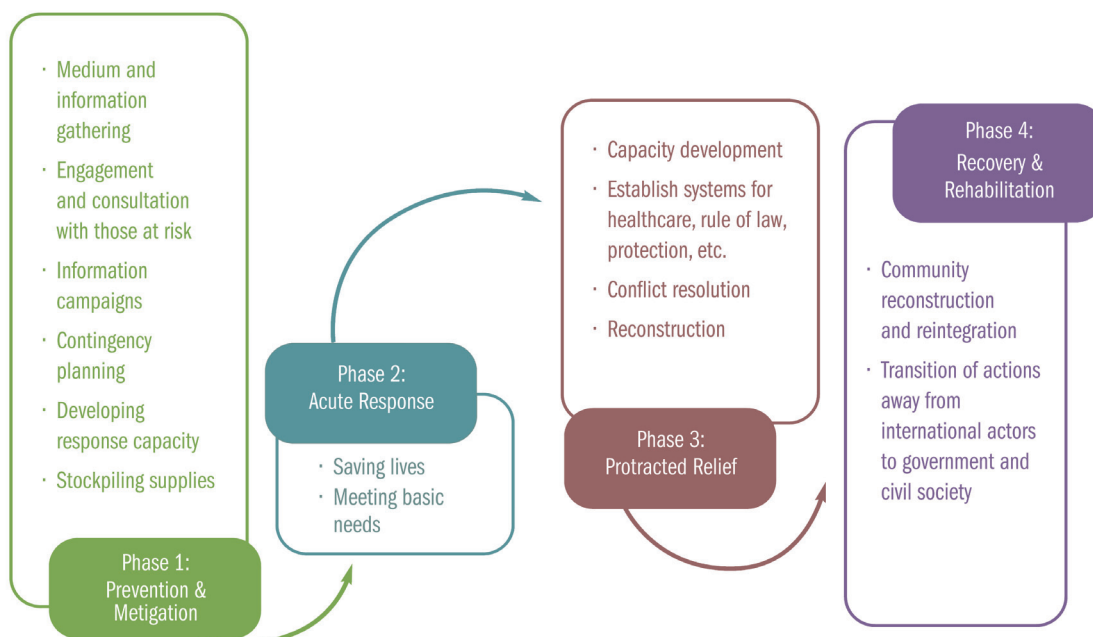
· Medium and information gathering
· Engagement and consultation with those at risk
· Information campaigns
· Contingency planning
· Developing response capacity
· Stockpiling supplies

Phase 1: Prevention & Metigation

Phase 2: Acute Response

· Saving lives
· Meeting basic needs

· Capacity development
· Establish systems for healthcare, rule of law, protection, etc.
· Conflict resolution
· Reconstruction

Phase 3: Protracted Relief

Phase 4: Recovery & Rehabilitation

· Community reconstruction and reintegration
· Transition of actions away from international actors to government and civil society